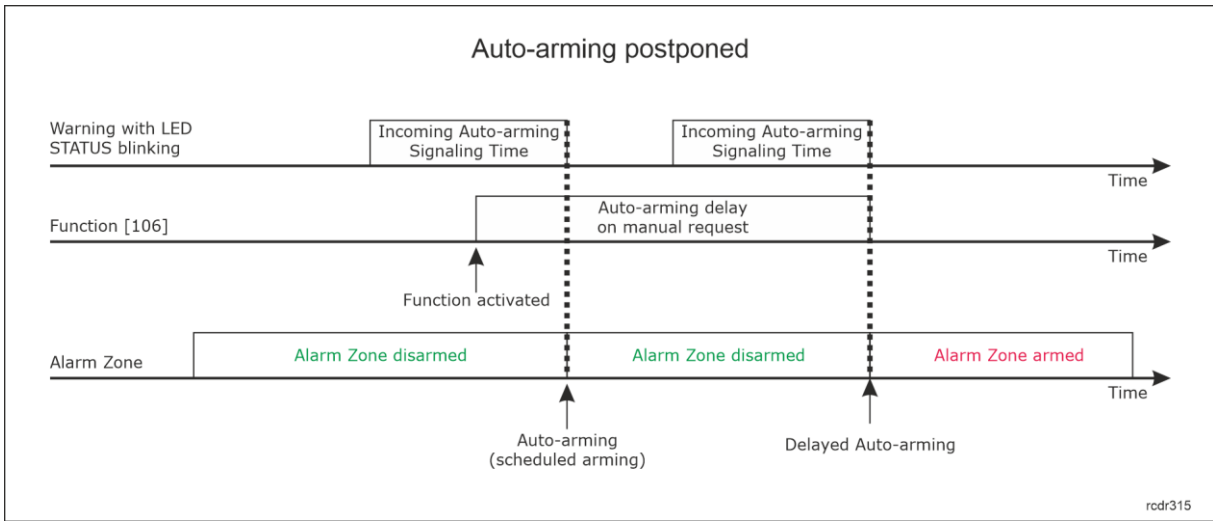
Auto-arming postponed

Warning with LED STATUS blinking

Incoming Auto-arming Signaling Time

Incoming Auto-arming Signaling Time

Time

Function [106]

Auto-arming delay on manual request

Time

Function activated

Alarm Zone

Alarm Zone disarmed

Alarm Zone disarmed

Alarm Zone armed

Time

Auto-arming (scheduled arming)

Delayed Auto-arming

rcdr315